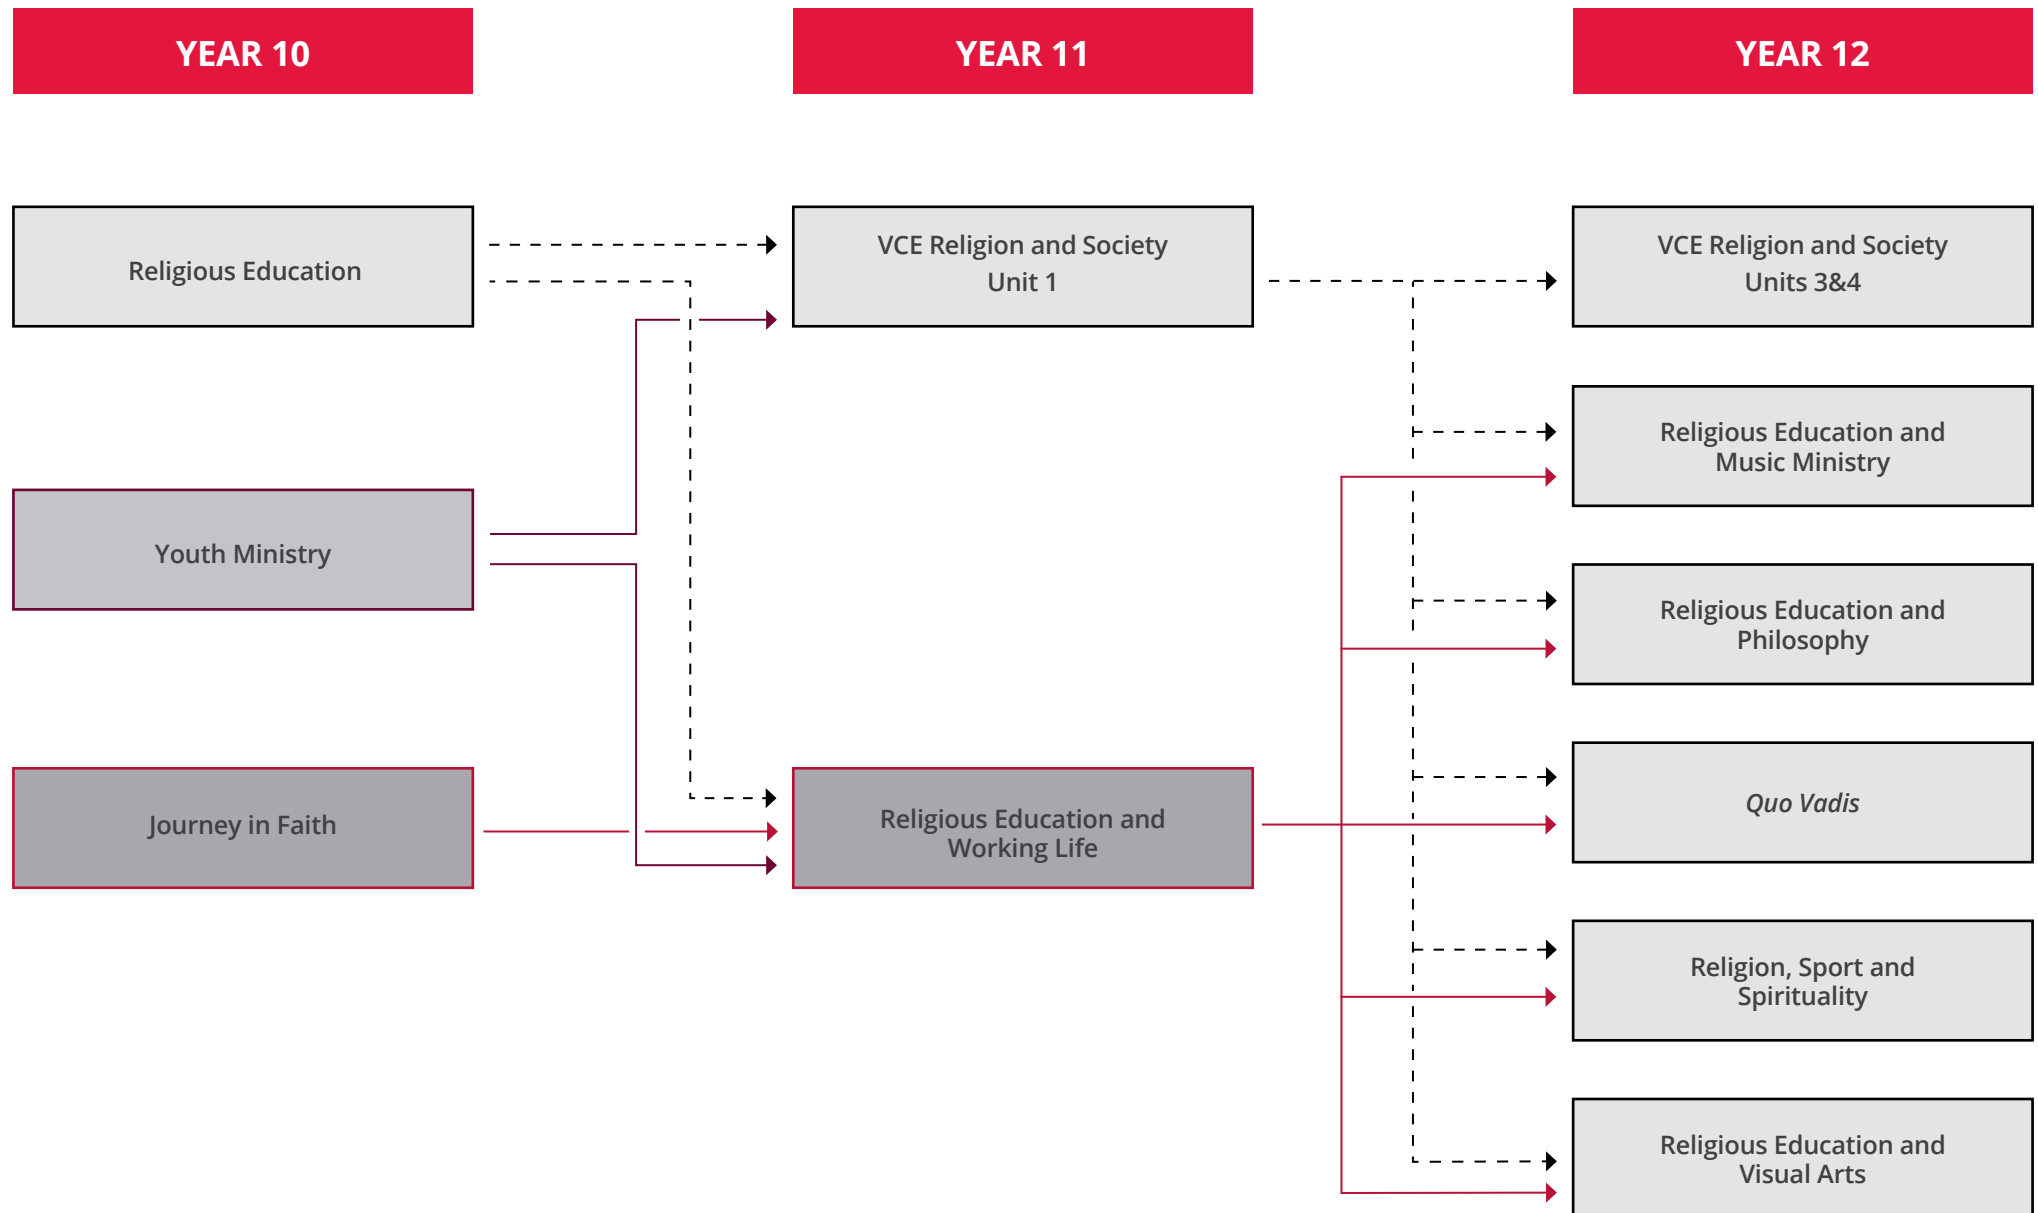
YEAR 10

YEAR 11

YEAR 12

Religious Education

VCE Religion and Society Unit 1

VCE Religion and Society Units 3&4

Religious Education and Music Ministry

Youth Ministry

Religious Education and Philosophy

Journey in Faith

Religious Education and Working Life

*Quo Vadis*

Religion, Sport and Spirituality

Religious Education and Visual Arts